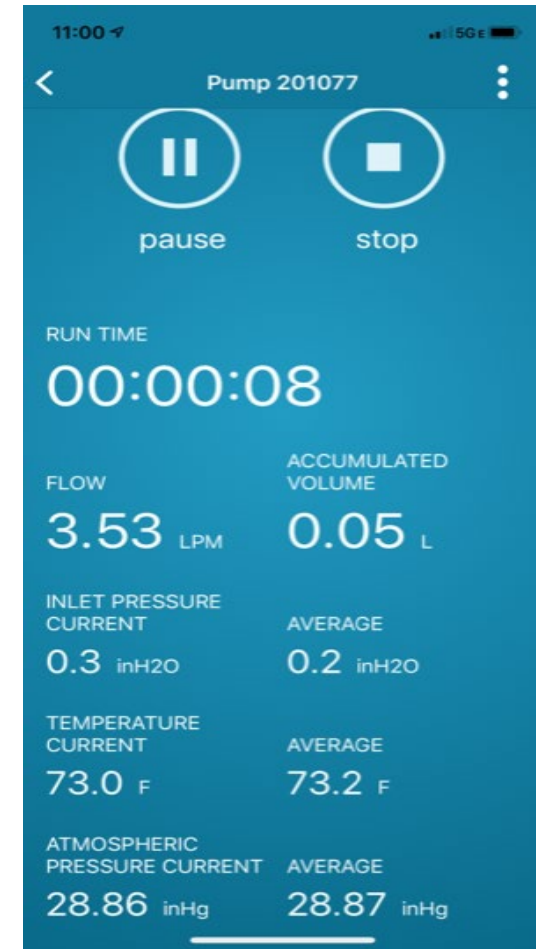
11:00

5GE

<

Pump 201077

pause

stop

RUN TIME

00:00:08

FLOW

3.53 LPM

ACCUMULATED VOLUME

0.05 L

INLET PRESSURE CURRENT

0.3 inH2O

AVERAGE

0.2 inH2O

TEMPERATURE CURRENT

73.0 F

AVERAGE

73.2 F

ATMOSPHERIC PRESSURE CURRENT

28.86 inHg

AVERAGE

28.87 inHg